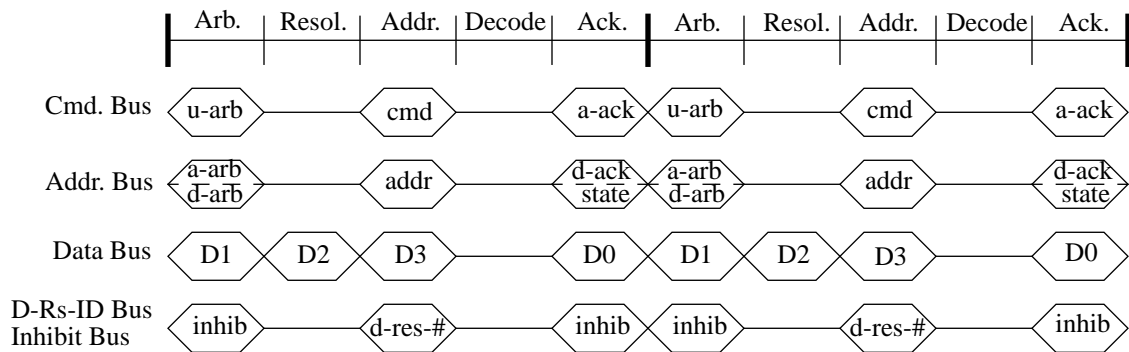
| Arb. | Resol. | Addr. | Decode | Ack. | Arb. | Resol. | Addr. | Decode | Ack. |

Cmd. Bus u-arb cmd a-ack u-arb cmd a-ack

Addr. Bus a-arb d-arb addr d-ack state a-arb d-arb addr d-ack state

Data Bus D1 D2 D3 D0 D1 D2 D3 D0

D-Rs-ID Bus
Inhibit Bus inhib d-res-# inhib inhib d-res-# inhib